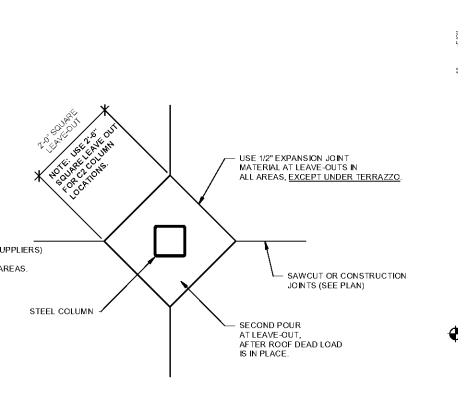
2'-0" SQUARE LEAVE-OUT

NOTE: USE 2'-6" SQUARE LEAVE OUT FOR C2 COLUMN LOCATIONS.

USE 1/2" EXPANSION JOINT MATERIAL AT LEAVE-OUTS IN ALL AREAS, EXCEPT UNDER TERRAZZO

UPPLIERS)

AREAS.

SAWCUT OR CONSTRUCTION JOINTS (SEE PLAN)

STEEL COLUMN

SECOND POUR AT LEAVE-OUT, AFTER ROOF DEAD LOAD IS IN PLACE.